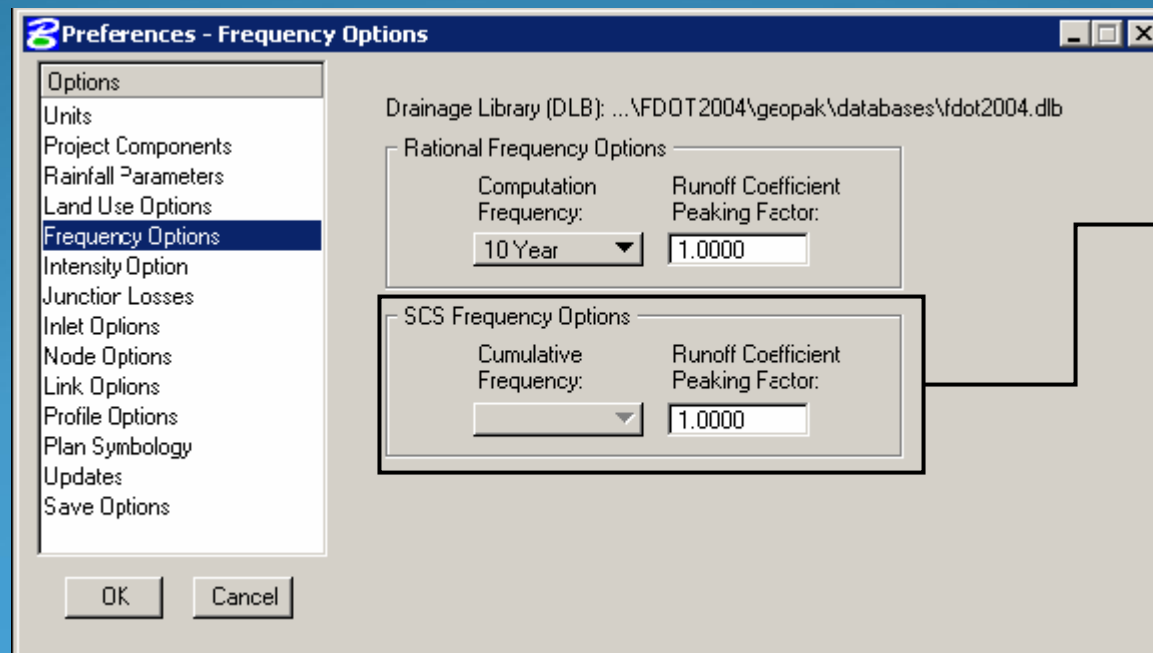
Preferences - Frequency Options

Options
Units
Project Components
Rainfall Parameters
Land Use Options
Frequency Options
Intensity Option
Junction Losses
Inlet Options
Node Options
Link Options
Profile Options
Plan Symbology
Updates
Save Options

OK
Cancel

Drainage Library (DLB): ...\FDOT2004\geopak\databases\fdot2004.dlb

Rational Frequency Options
Computation Frequency:
10 Year
Runoff Coefficient Peaking Factor:
1.0000

SCS Frequency Options
Cumulative Frequency:
Runoff Coefficient Peaking Factor:
1.0000